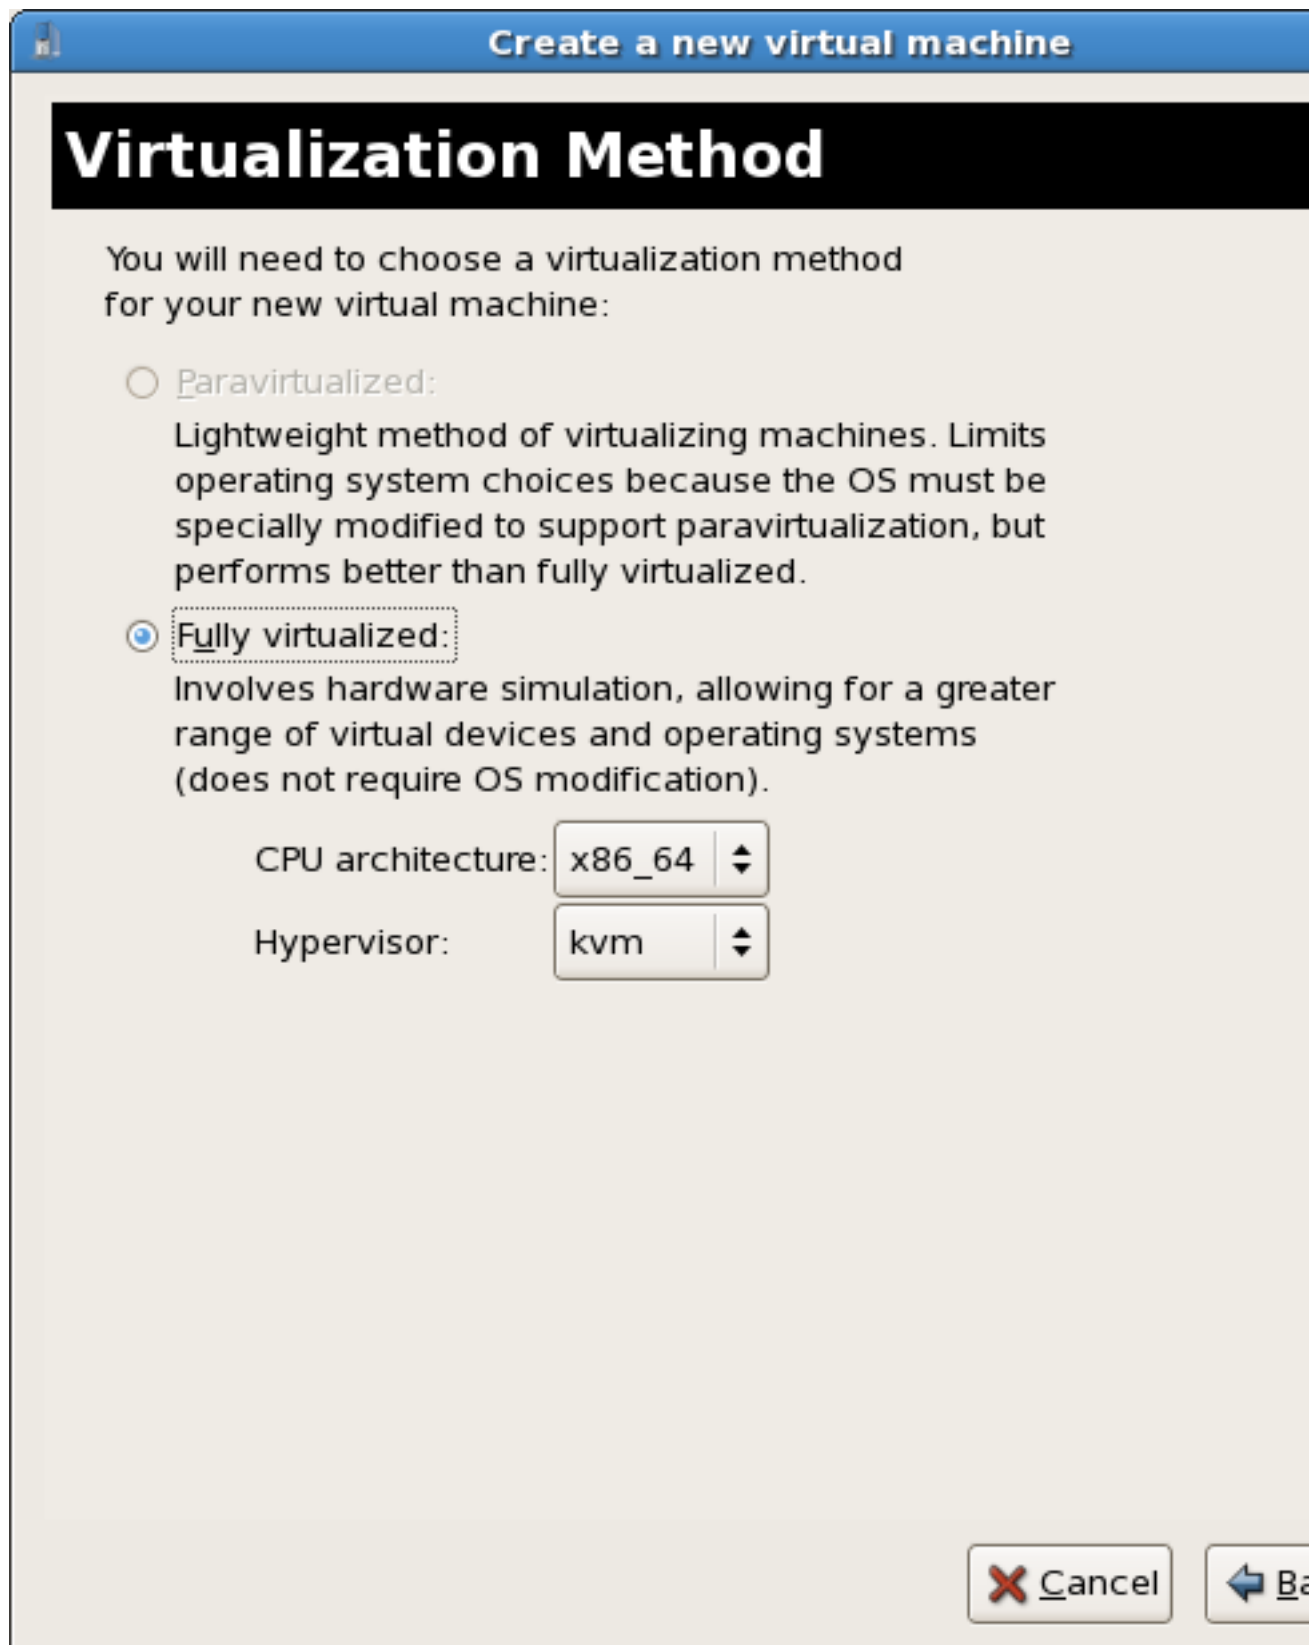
Create a new virtual machine

Virtualization Method

You will need to choose a virtualization method for your new virtual machine:

Paravirtualized:

Lightweight method of virtualizing machines. Limits operating system choices because the OS must be specially modified to support paravirtualization, but performs better than fully virtualized.

Fully virtualized:

Involves hardware simulation, allowing for a greater range of virtual devices and operating systems (does not require OS modification).

CPU architecture: x86_64

Hypervisor: kvm

Cancel

Ba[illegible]